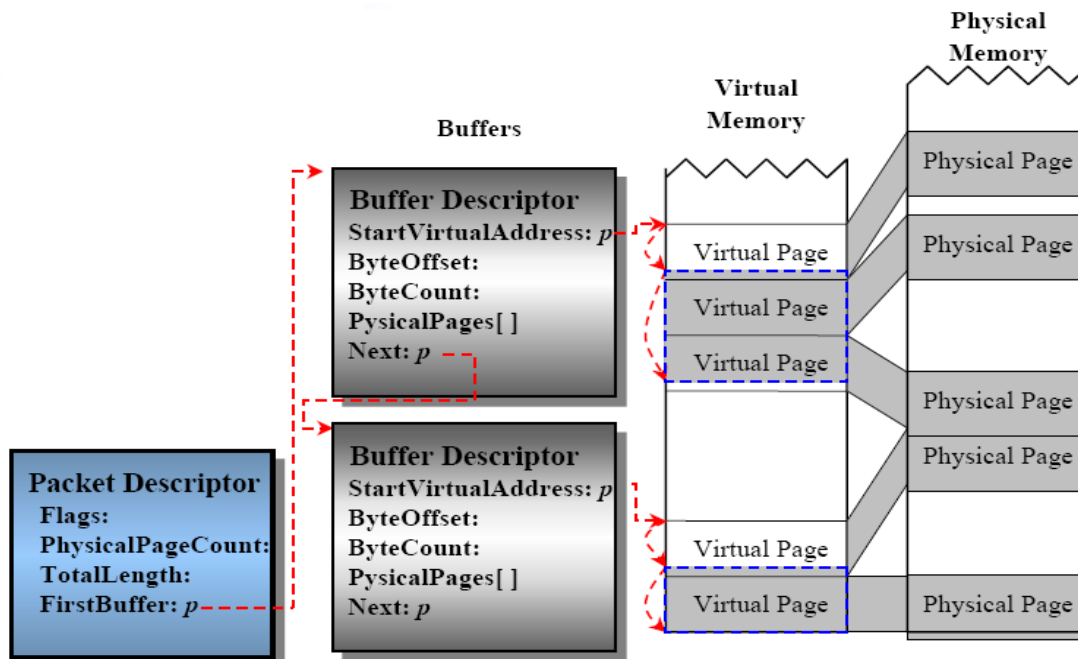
Buffers

Virtual Memory

Physical Memory

Buffer Descriptor
StartVirtualAddress: p
ByteOffset:
ByteCount:
PysicalPages[ ]
Next: p

Buffer Descriptor
StartVirtualAddress: p
ByteOffset:
ByteCount:
PysicalPages[ ]
Next: p

Packet Descriptor
Flags:
PhysicalPageCount:
TotalLength:
FirstBuffer: p

Virtual Page
Virtual Page
Virtual Page
Virtual Page
Virtual Page

Physical Page
Physical Page
Physical Page
Physical Page
Physical Page